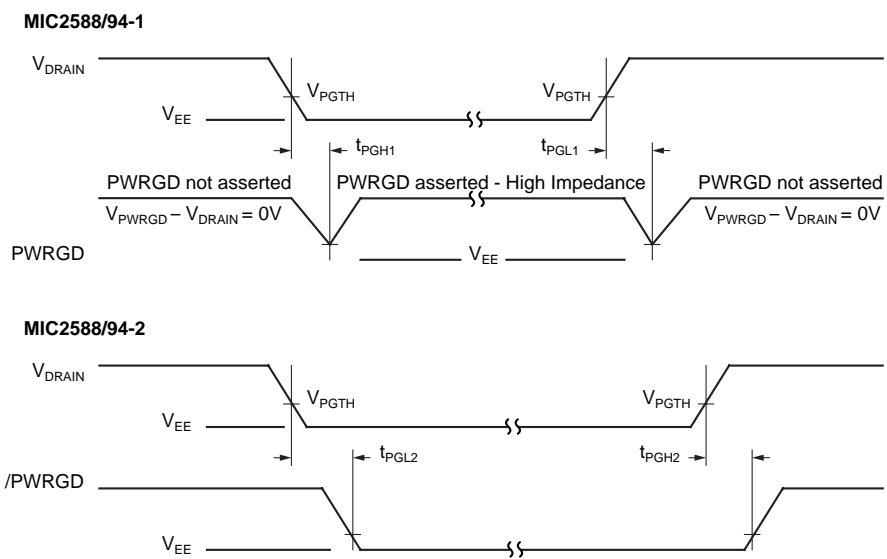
MIC2588/94-1

$V_{DRAIN}$

$V_{PGTH}$

$V_{PGTH}$

$V_{EE}$

$t_{PGH1}$

$t_{PGL1}$

PWRGD not asserted

PWRGD asserted - High Impedance

PWRGD not asserted

$V_{PWRGD} – V_{DRAIN} = 0V$

$V_{PWRGD} – V_{DRAIN} = 0V$

PWRGD

$V_{EE}$

MIC2588/94-2

$V_{DRAIN}$

$V_{PGTH}$

$V_{PGTH}$

$V_{EE}$

$t_{PGL2}$

$t_{PGH2}$

/PWRGD

$V_{EE}$